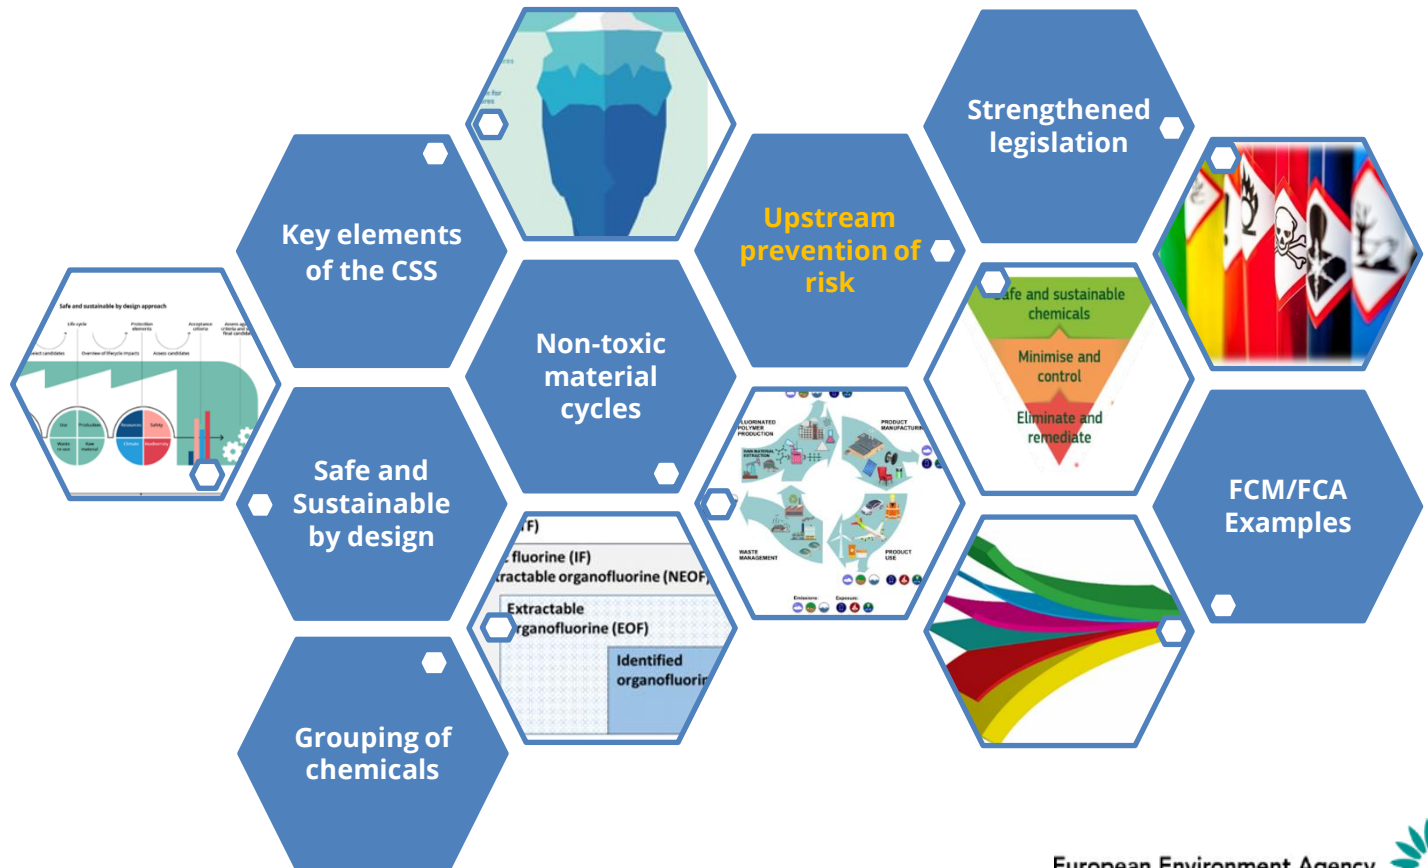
Strengthened legislation

Key elements of the CSS

Upstream prevention of risk

Safe and sustainable by design approach

Life-cycle

Protection elements

Acceptance criteria

Select candidates

Overview of lifecycle impacts

Assess candidates

Use

Production

Waste re-use

Raw material

Resources

Safety

Climate

Biodiversity

Non-toxic material cycles

afe and sustainable chemicals

Minimise and control

Eliminate and remediate

Safe and Sustainable by design

FLUORINATED POLYMER PRODUCTION

RAW MATERIAL EXTRACTION

PRODUCT MANUFACTURING

WASTE MANAGEMENT

PRODUCT USE

Emissions:

Exposure:

FCM/FCA Examples

IF)

fluorine (IF)

tractable organofluorine (NEOF)

Extractable organofluorine (EOF)

Identified organofluorin

Grouping of chemicals

European Environment Agency